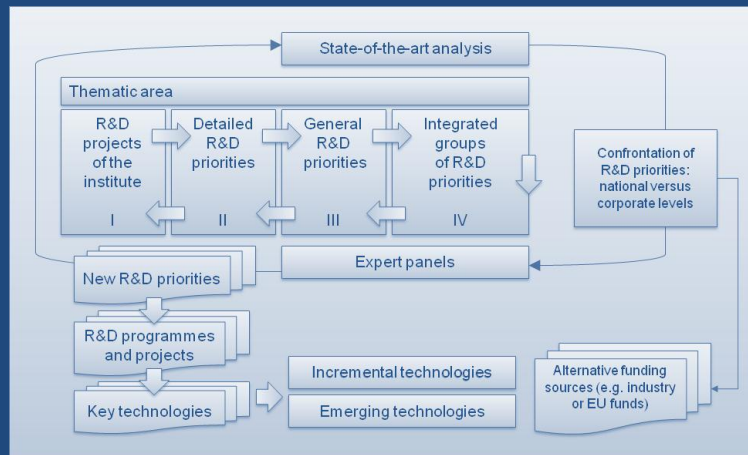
State-of-the-art analysis

Thematic area

R&D projects of the institute

I

Detailed R&D priorities

II

General R&D priorities

III

Integrated groups of R&D priorities

IV

Confrontation of R&D priorities: national versus corporate levels

New R&D priorities

Expert panels

R&D programmes and projects

Key technologies

Incremental technologies

Emerging technologies

Alternative funding sources (e.g. industry or EU funds)